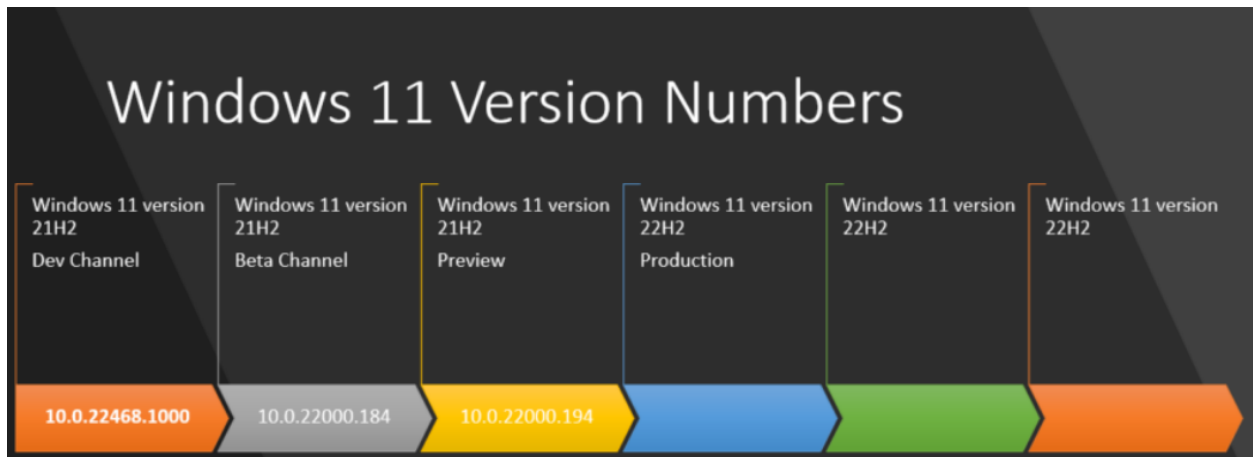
Windows 11 Version Numbers

Windows 11 version 21H2

Dev Channel

10.0.22468.1000

Windows 11 version 21H2

Beta Channel

10.0.22000.184

Windows 11 version 21H2

Preview

10.0.22000.194

Windows 11 version 22H2

Production

Windows 11 version 22H2

Windows 11 version 22H2